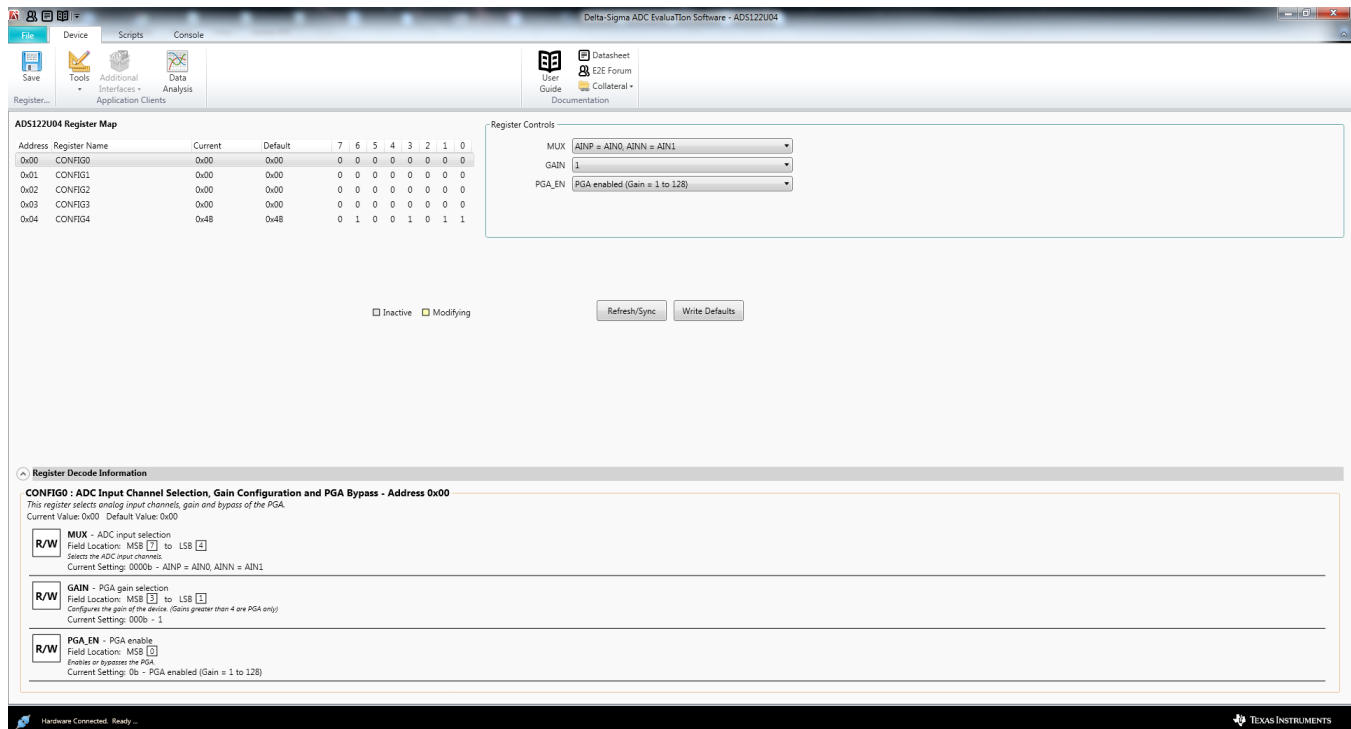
Delta-Sigma ADC EvaluaTIon Software - ADS122U04

File Device Scripts Console

Save
Register...

Tools Additional Interfaces Data Analysis
Application Clients

User Guide
Datasheet
E2E Forum
Collateral
Documentation

ADS122U04 Register Map

| Address | Register Name | Current | Default | 7 | 6 | 5 | 4 | 3 | 2 | 1 | 0 |
|---|---|---|---|---|---|---|---|---|---|---|---|
| 0x00 | CONFIG0 | 0x00 | 0x00 | 0 | 0 | 0 | 0 | 0 | 0 | 0 | 0 |
| 0x01 | CONFIG1 | 0x00 | 0x00 | 0 | 0 | 0 | 0 | 0 | 0 | 0 | 0 |
| 0x02 | CONFIG2 | 0x00 | 0x00 | 0 | 0 | 0 | 0 | 0 | 0 | 0 | 0 |
| 0x03 | CONFIG3 | 0x00 | 0x00 | 0 | 0 | 0 | 0 | 0 | 0 | 0 | 0 |
| 0x04 | CONFIG4 | 0x48 | 0x48 | 0 | 1 | 0 | 0 | 1 | 0 | 1 | 1 |

Register Controls
MUX AINP = AIN0, AINN = AIN1
GAIN 1
PGA_EN PGA enabled (Gain = 1 to 128)

Inactive Modifying

Refresh/Sync Write Defaults

Register Decode Information

CONFIG0 : ADC Input Channel Selection, Gain Configuration and PGA Bypass - Address 0x00
This register selects analog input channels, gain and bypass of the PGA.
Current Value: 0x00 Default Value: 0x00

R/W MUX - ADC input selection
Field Location: MSB 7 to LSB 4
Selects the ADC input channels.
Current Setting: 0000b - AINP = AIN0, AINN = AIN1

R/W GAIN - PGA gain selection
Field Location: MSB 3 to LSB 1
Configures the gain of the device. (Gains greater than 4 are PGA only)
Current Setting: 000b - 1

R/W PGA_EN - PGA enable
Field Location: MSB 0
Enables or bypasses the PGA.
Current Setting: 0b - PGA enabled (Gain = 1 to 128)

Hardware Connected. Ready ...

TEXAS INSTRUMENTS